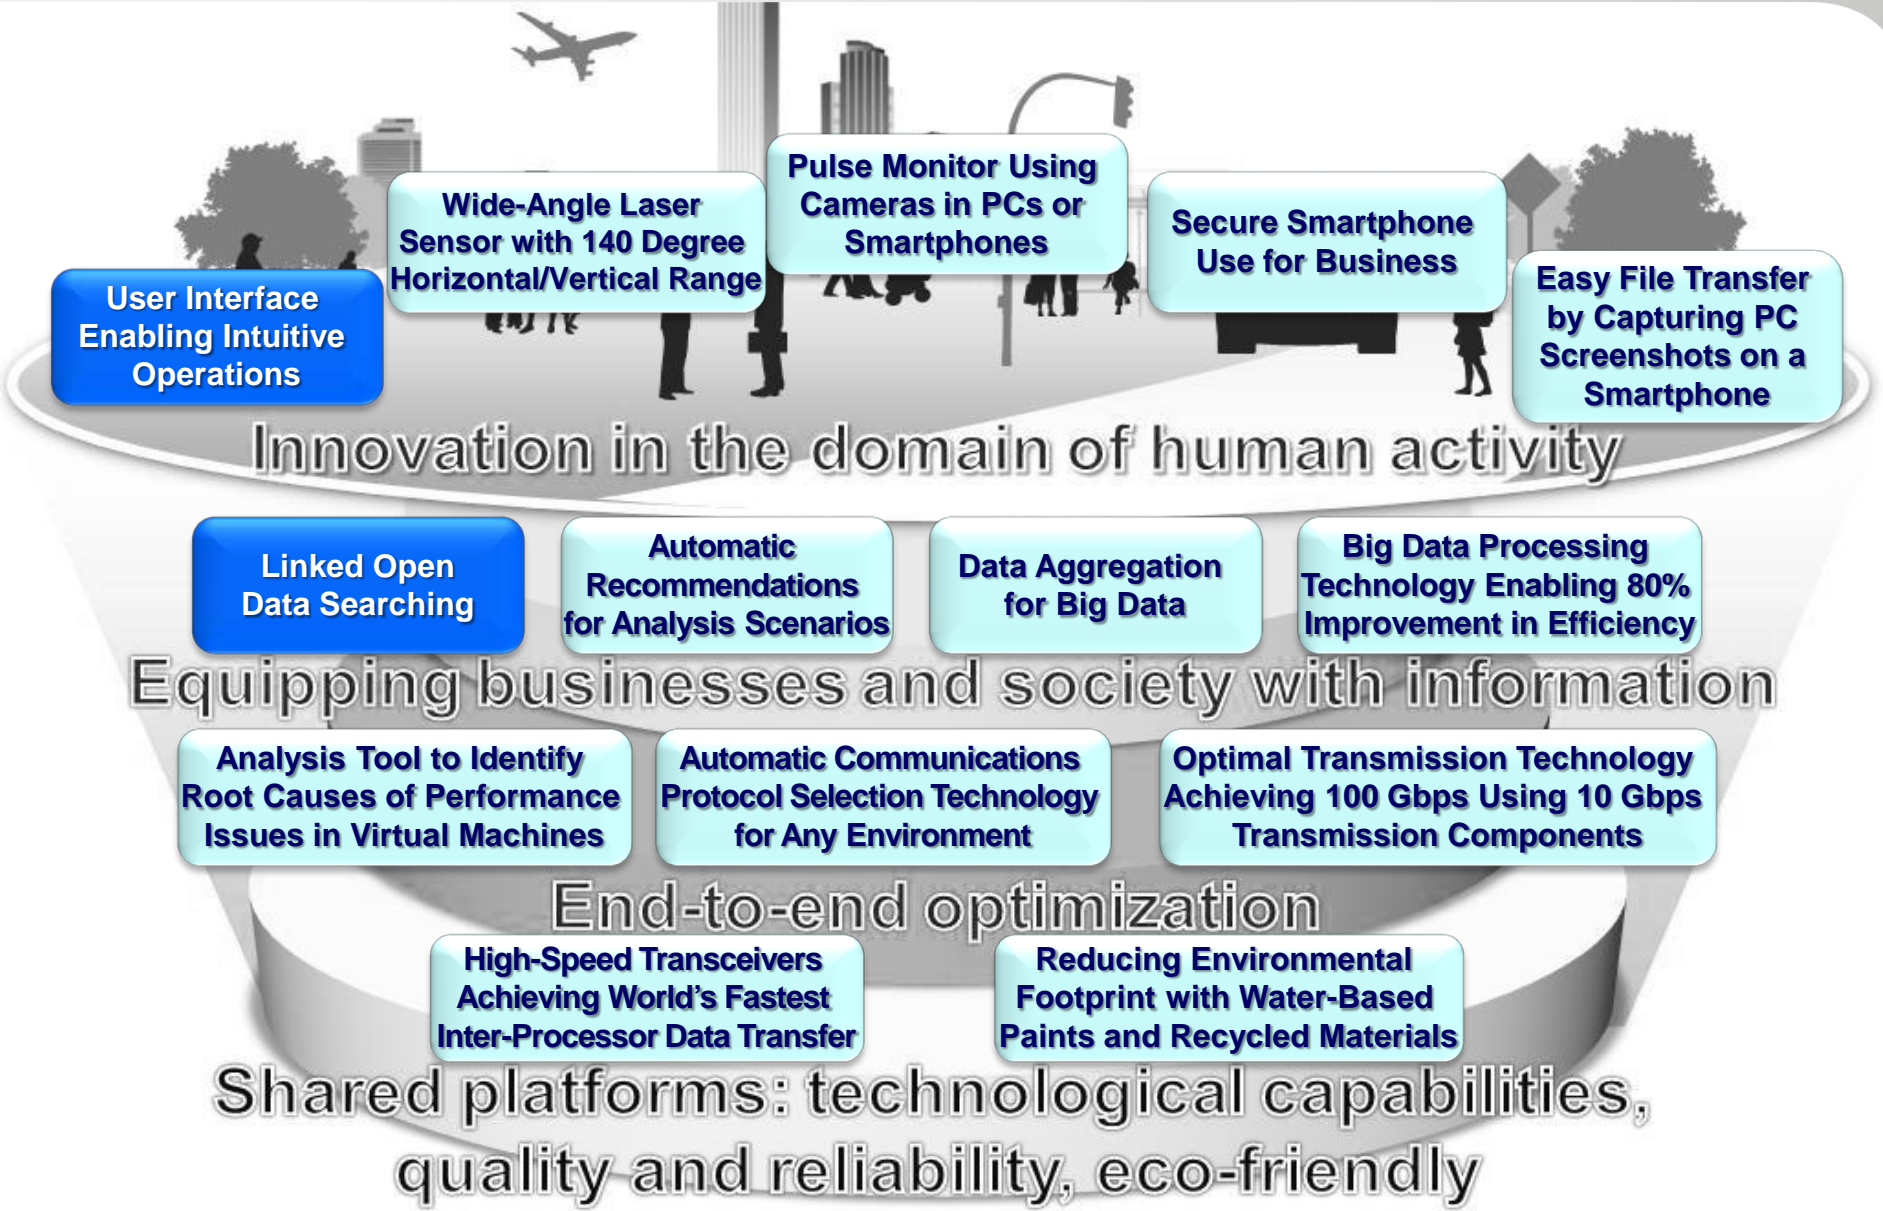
Pulse Monitor Using Cameras in PCs or Smartphones

Wide-Angle Laser Sensor with 140 Degree Horizontal/Vertical Range

Secure Smartphone Use for Business

User Interface Enabling Intuitive Operations

Easy File Transfer by Capturing PC Screenshots on a Smartphone

Innovation in the domain of human activity

Linked Open Data Searching

Automatic Recommendations for Analysis Scenarios

Data Aggregation for Big Data

Big Data Processing Technology Enabling 80% Improvement in Efficiency

Equipping businesses and society with information

Analysis Tool to Identify Root Causes of Performance Issues in Virtual Machines

Automatic Communications Protocol Selection Technology for Any Environment

Optimal Transmission Technology Achieving 100 Gbps Using 10 Gbps Transmission Components

End-to-end optimization

High-Speed Transceivers Achieving World's Fastest Inter-Processor Data Transfer

Reducing Environmental Footprint with Water-Based Paints and Recycled Materials

Shared platforms: technological capabilities, quality and reliability, eco-friendly